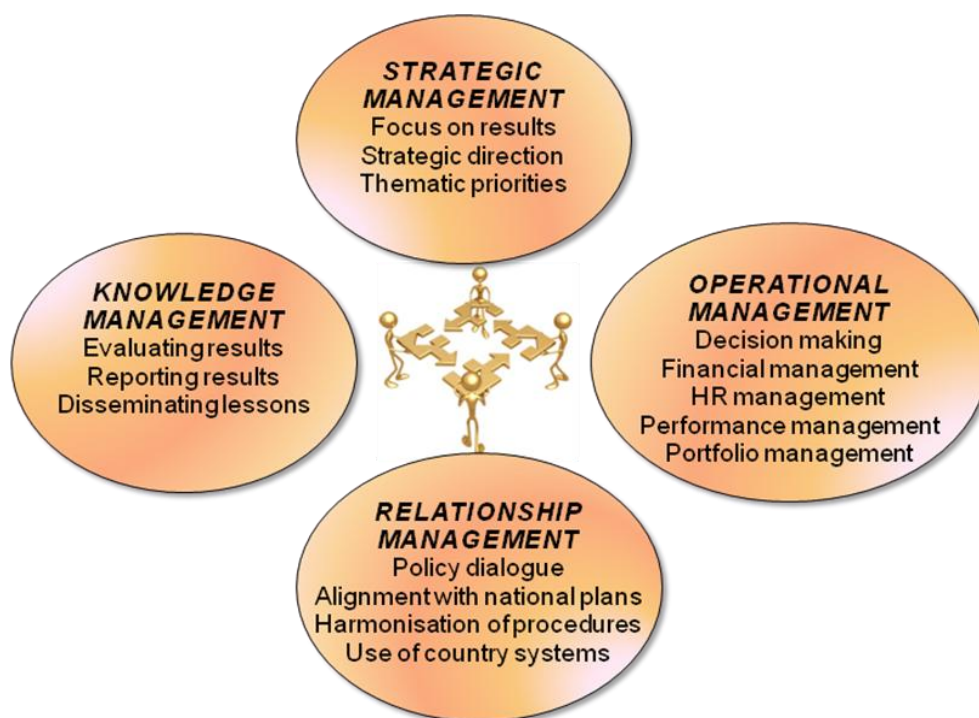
STRATEGIC MANAGEMENT
Focus on results
Strategic direction
Thematic priorities

KNOWLEDGE MANAGEMENT
Evaluating results
Reporting results
Disseminating lessons

OPERATIONAL MANAGEMENT
Decision making
Financial management
HR management
Performance management
Portfolio management

RELATIONSHIP MANAGEMENT
Policy dialogue
Alignment with national plans
Harmonisation of procedures
Use of country systems